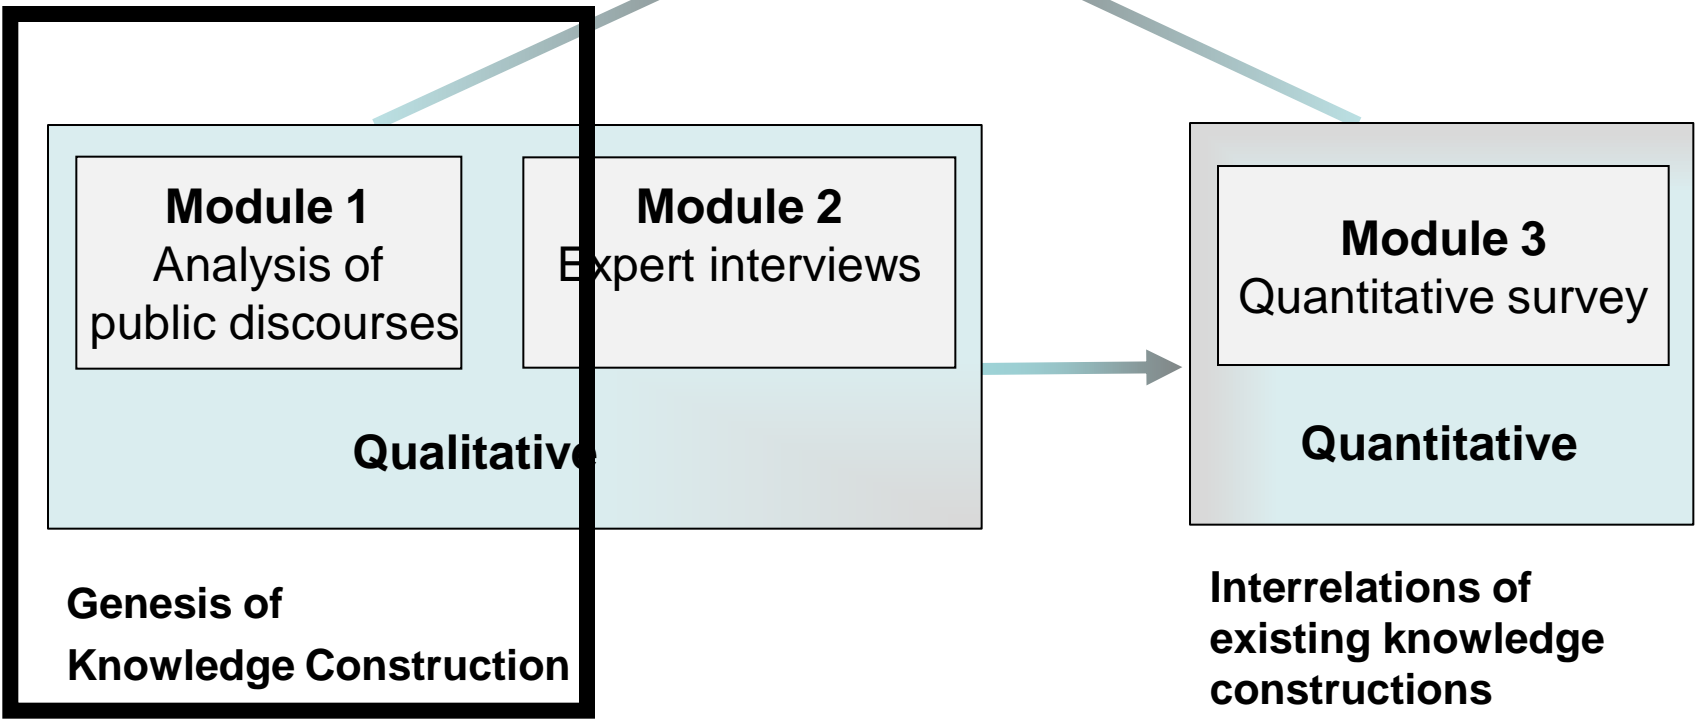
**Module 1**
Analysis of public discourses

**Module 2**
Expert interviews

**Qualitative**

**Module 3**
Quantitative survey

**Quantitative**

**Genesis of Knowledge Construction**

**Interrelations of existing knowledge constructions**